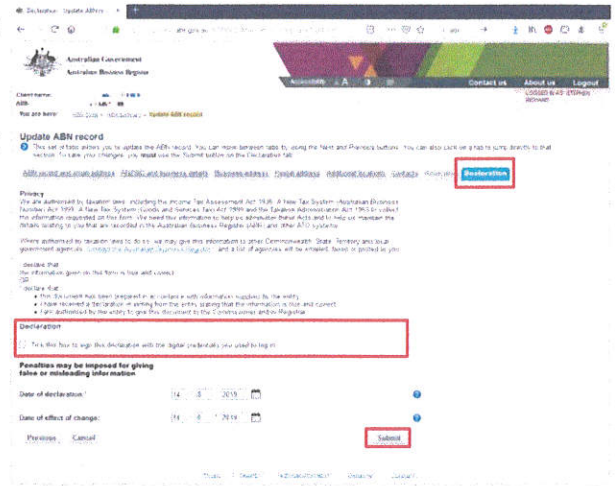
Declaration - Update ABN r...

Australian Government
Australian Business Register

Accessibility A A

Contact us About us Logout

LOGGED IN AS: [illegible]

Client name:
ABN:
You are here: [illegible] > Update ABN record

Update ABN record

This set of tabs allows you to update the ABN record. You can move between tabs by using the Next and Previous buttons. You can also click on a tab to jump directly to that section. To save your changes, you must use the Submit button on the Declaration tab.

ABN record and entity address | ANZSIC and business details | Business address | Postal address | Additional locations | Contacts | Associates | Declaration

Privacy

We are authorised by taxation laws, including the Income Tax Assessment Act 1936, A New Tax System (Australian Business Number) Act 1999, A New Tax System (Goods and Services Tax) Act 1999 and the Taxation Administration Act 1953 to collect the information requested on this form. We need this information to help us administer these Acts and to help us maintain the details relating to you that are recorded in the Australian Business Register (ABR) and other ATO systems.

Where authorised by taxation laws to do so, we may give this information to other Commonwealth, State, Territory and local government agencies. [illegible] and a list of agencies will be emailed, faxed or posted to you.

I declare that
the information given on this form is true and correct
OR
I declare that
• this document has been prepared in accordance with information supplied by the entity
• I have received a declaration in writing from the entity stating that the information is true and correct
• I am authorised by the entity to give this document to the Commissioner and/or Registrar.

Declaration

Tick this box to sign this declaration with the digital credentials you used to log in.

Penalties may be imposed for giving false or misleading information

Date of declaration: 14 8 2019
Date of effect of change: 14 8 2019

Previous Cancel Submit

Privacy | Security | Accessibility statement | Disclaimer | Copyright